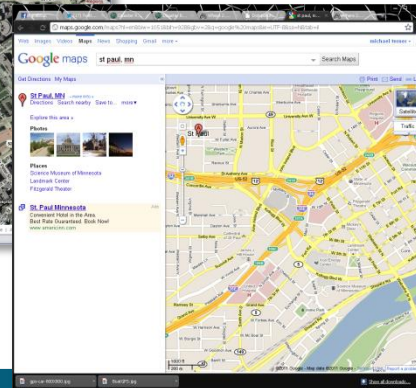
maps.google.com

Web Images Videos Maps News Shopping Gmail more ▾

michael moses ▾

Google maps

st paul, mn

Search Maps

Get Directions My Maps

Print Send

St Paul, MN

Directions Search nearby Save to... more ▾

Explore this area »

Photos

Places

Science Museum of Minnesota

Landmark Center

Fitzgerald Theater

St. Paul Minnesota

Convenient Hotel in the Area. Best Rate Guaranteed. Book Now!

www.amerisuites.com

Traffic

St Paul

University Ave W

Map data ©2011 Google

Show all downloads